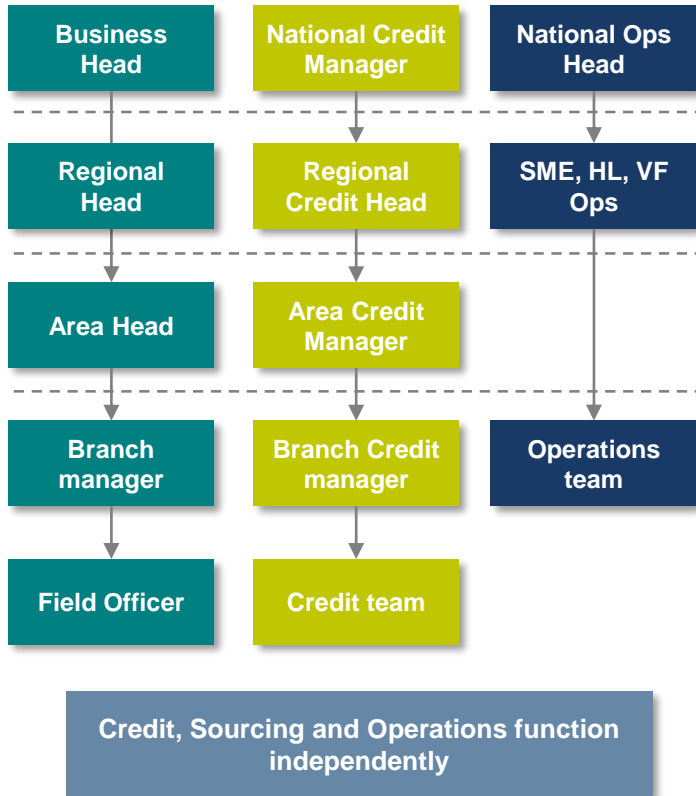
Business Head

National Credit Manager

National Ops Head

Regional Head

Regional Credit Head

SME, HL, VF Ops

Area Head

Area Credit Manager

Branch manager

Branch Credit manager

Operations team

Field Officer

Credit team

Credit, Sourcing and Operations function independently